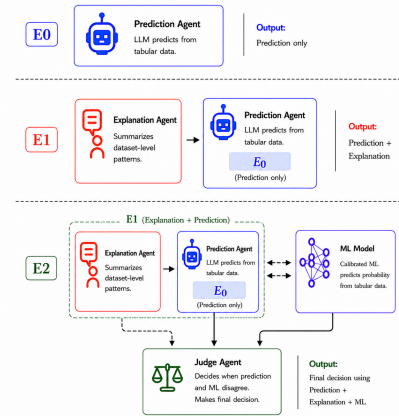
E0

Prediction Agent
LLM predicts from tabular data.

Output:
Prediction only

E1

Explanation Agent
Summarizes dataset-level patterns.

Prediction Agent
LLM predicts from tabular data.

$E_0$
(Prediction only)

Output:
Prediction + Explanation

E2

E1 (Explanation + Prediction)

Explanation Agent
Summarizes dataset-level patterns.

Prediction Agent
LLM predicts from tabular data.

$E_0$
(Prediction only)

ML Model
Calibrated ML predicts probability from tabular data.

Judge Agent
Decides when prediction and ML disagree. Makes final decision.

Output:
Final decision using Prediction + Explanation + ML